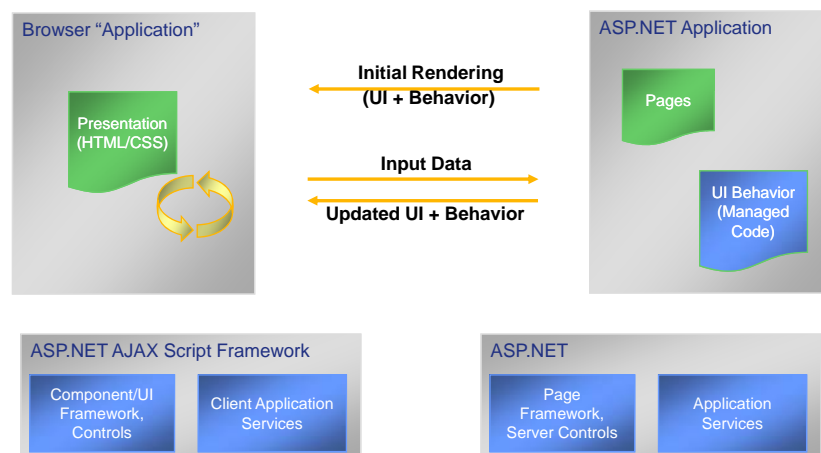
Browser “Application”

Presentation (HTML/CSS)

Initial Rendering (UI + Behavior)

Input Data

Updated UI + Behavior

ASP.NET Application

Pages

UI Behavior (Managed Code)

ASP.NET AJAX Script Framework

Component/UI Framework, Controls

Client Application Services

ASP.NET

Page Framework, Server Controls

Application Services